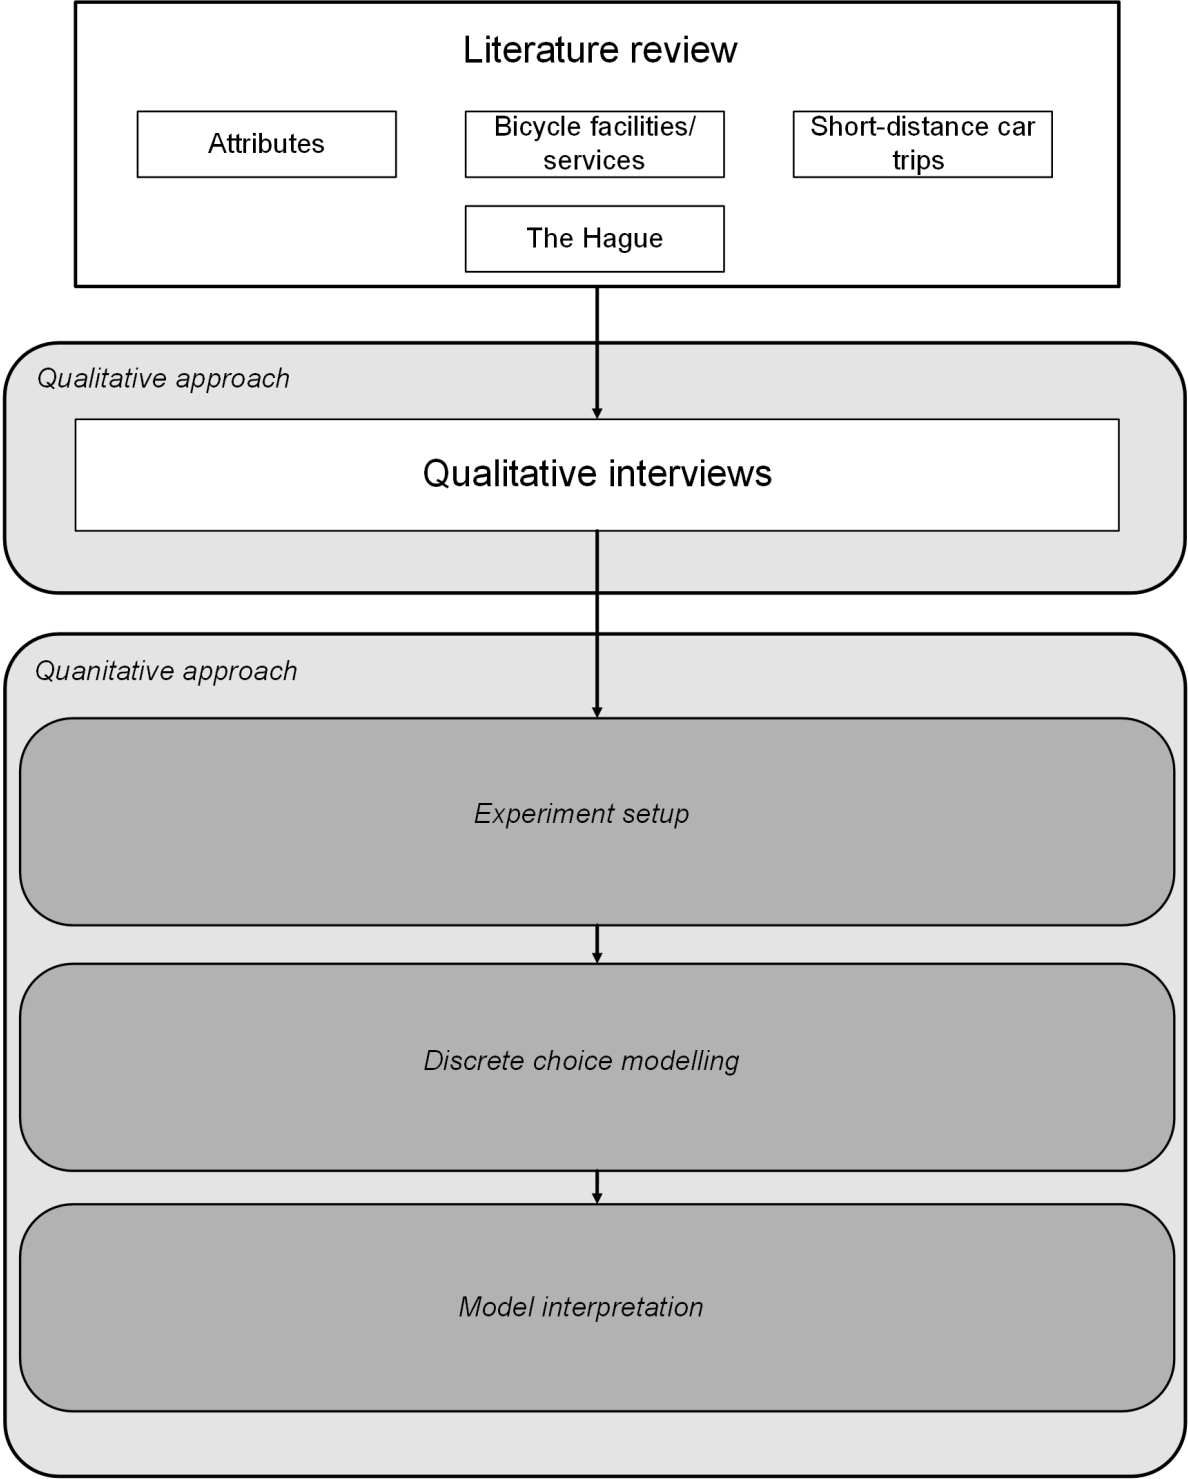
Literature review

Attributes

Bicycle facilities/ services

Short-distance car trips

The Hague

Qualitative approach

Qualitative interviews

Quanitative approach

Experiment setup

Discrete choice modelling

Model interpretation